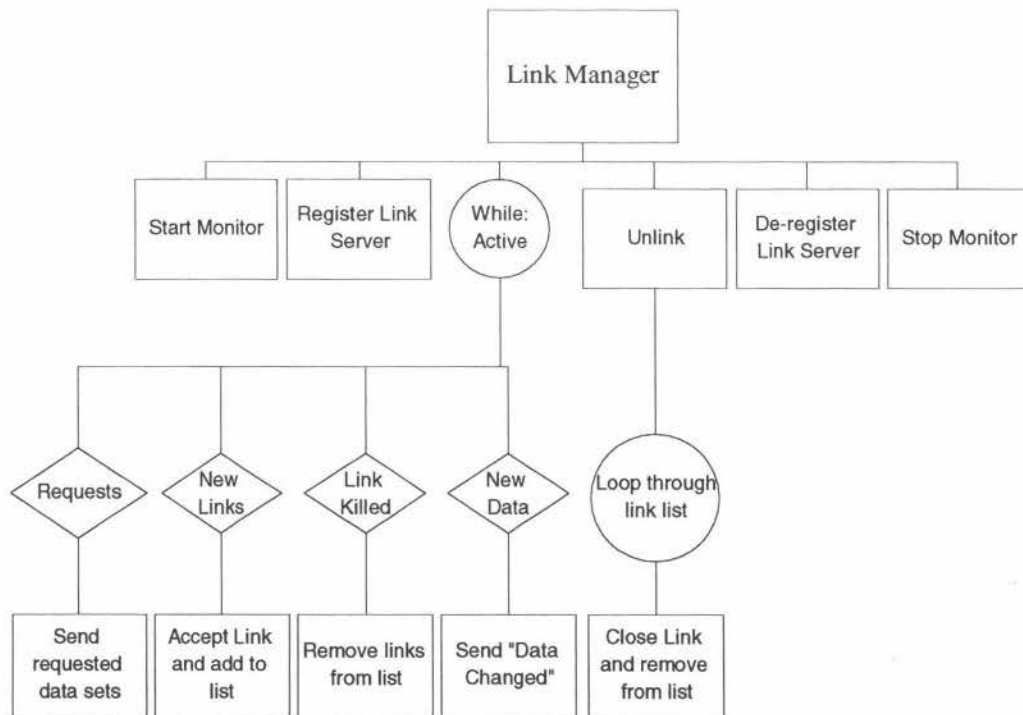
Link Manager

Start Monitor

Register Link Server

While: Active

Unlink

De-register Link Server

Stop Monitor

Requests

New Links

Link Killed

New Data

Loop through link list

Send requested data sets

Accept Link and add to list

Remove links from list

Send "Data Changed"

Close Link and remove from list